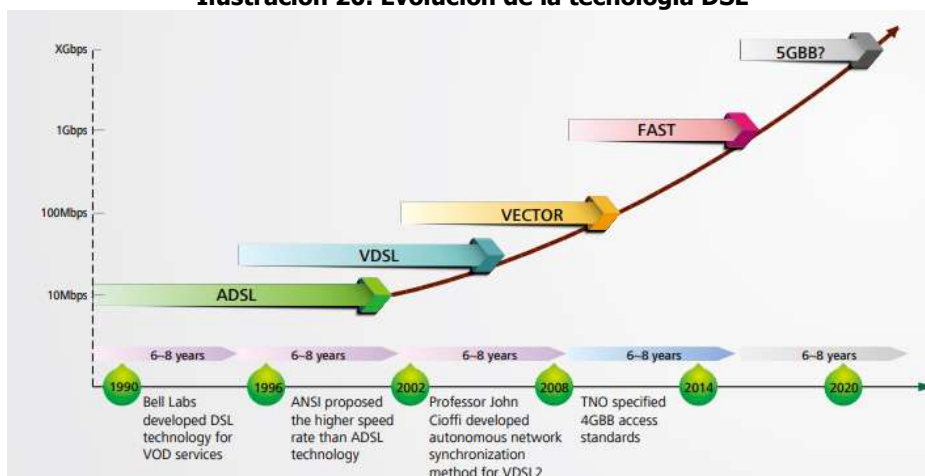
Ilustración 26: Evolución de la tecnología DSL

XGbps
1Gbps
100Mbps
10Mbps

5GBB?
FAST
VECTOR
VDSL
ADSL

6~8 years
6~8 years
6~8 years
6~8 years
6~8 years

1990
Bell Labs developed DSL technology for VOD services

1996
ANSI proposed the higher speed rate than ADSL technology

2002
Professor John Cioffi developed autonomous network synchronization method for VDSL2

2008
TNO specified 4GBB access standards

2014

2020